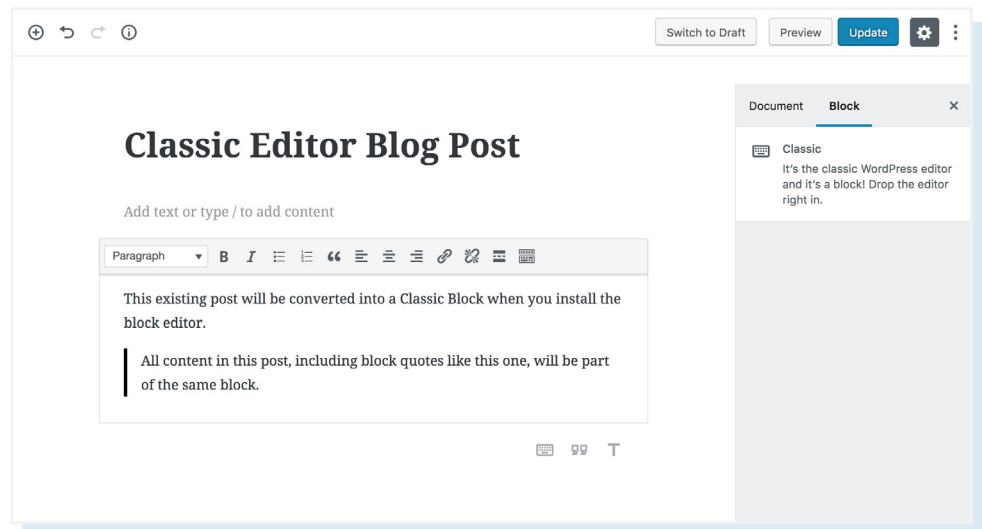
Switch to Draft Preview Update

Document Block ×

Classic
It's the classic WordPress editor and it's a block! Drop the editor right in.

Classic Editor Blog Post

Add text or type / to add content

Paragraph

This existing post will be converted into a Classic Block when you install the block editor.

All content in this post, including block quotes like this one, will be part of the same block.